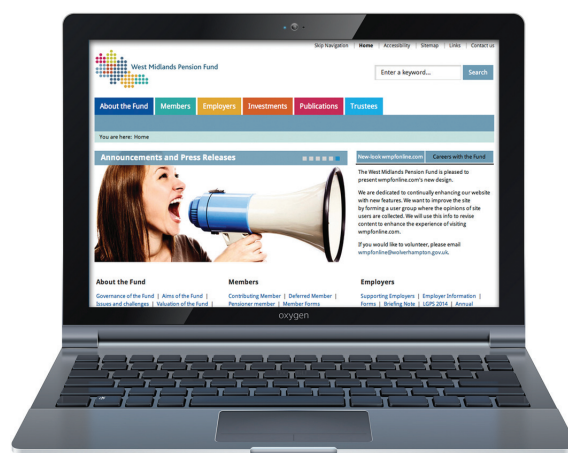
Skip Navigation | Home | Accessibility | Sitemap | Links | Contact us

West Midlands Pension Fund

Enter a keyword...

Search

About the Fund

Members

Employers

Investments

Publications

Trustees

You are here: Home

Announcements and Press Releases

New-look wmpfonline.com

Careers with the fund

The West Midlands Pension Fund is pleased to present wmpfonline.com's new design.

We are dedicated to continually enhancing our website with new features. We want to improve the site by forming a user group where the opinions of site users are collected. We will use this info to revise content to enhance the experience of visiting wmpfonline.com.

If you would like to volunteer, please email wmpfonline@wolverhampton.gov.uk.

About the Fund

Governance of the Fund | Aims of the Fund | Issues and challenges | Valuation of the Fund |

Members

Contributing Member | Deferred Member | Pensioner member | Member Forms

Employers

Supporting Employers | Employer Information | Forms | Briefing Note | LGPS 2014 | Annual

oxygen